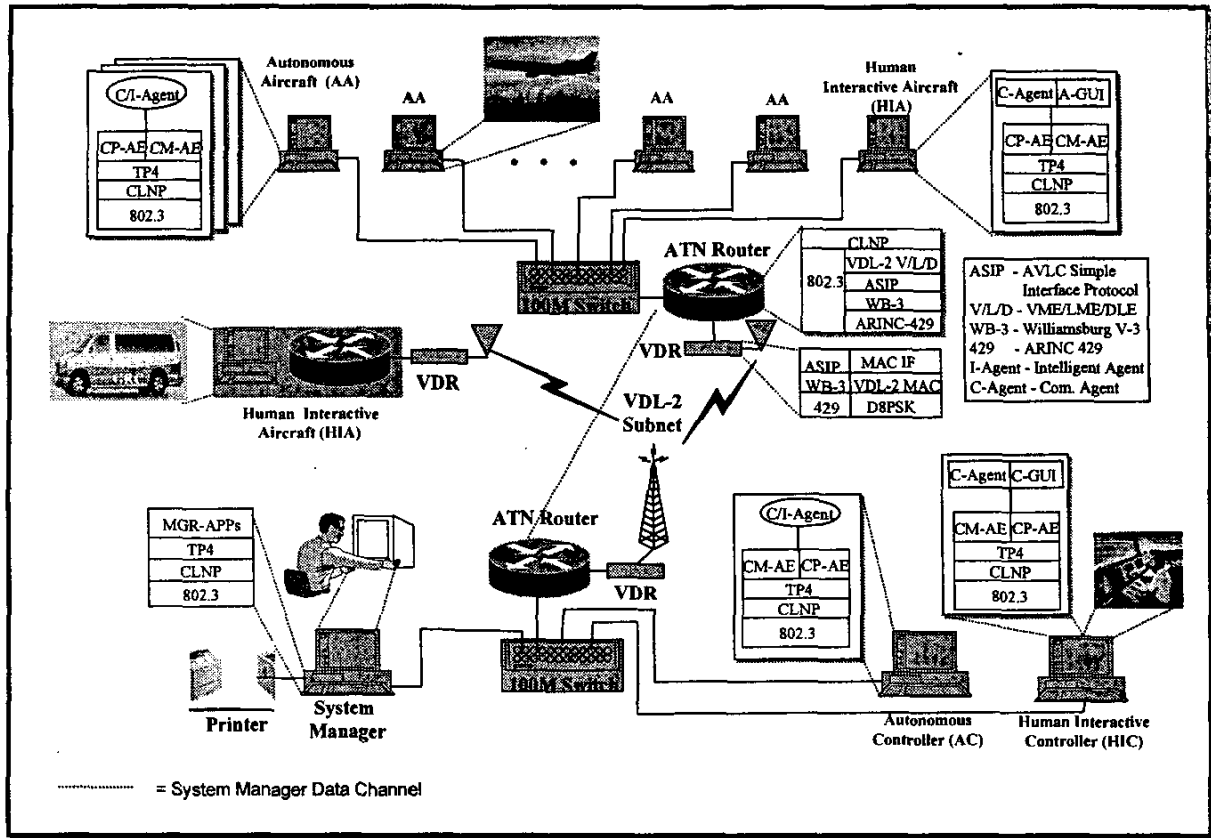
Autonomous Aircraft (AA)

C/I-Agent

| CP-AE | CM-AE |
|---|---|
| TP4 | |
| CLNP | |
| 802.3 | |

AA

AA

AA

Human Interactive Aircraft (HIA)

| C-Agent | A-GUI |
|---|---|
| CP-AE | CM-AE |
| TP4 | |
| CLNP | |
| 802.3 | |

ATN Router

100M Switch

| 802.3 | CLNP |
|---|---|
| | VDL-2 V/L/D |
| | ASIP |
| | WB-3 |
| | ARINC-429 |

ASIP - AVLC Simple Interface Protocol
V/L/D - VME/LME/DLE
WB-3 - Williamsburg V-3
429 - ARINC 429
I-Agent - Intelligent Agent
C-Agent - Com. Agent

VDR

| ASIP | MAC IF |
|---|---|
| WB-3 | VDL-2 MAC |
| 429 | D8PSK |

VDR

Human Interactive Aircraft (HIA)

VDL-2 Subnet

ATN Router

VDR

| MGR-APPs |
|---|
| TP4 |
| CLNP |
| 802.3 |

C/I-Agent

| CM-AE | CP-AE |
|---|---|
| TP4 | |
| CLNP | |
| 802.3 | |

| C-Agent | C-GUI |
|---|---|
| CM-AE | CP-AE |
| TP4 | |
| CLNP | |
| 802.3 | |

100M Switch

Printer

System Manager

Autonomous Controller (AC)

Human Interactive Controller (HIC)

= System Manager Data Channel